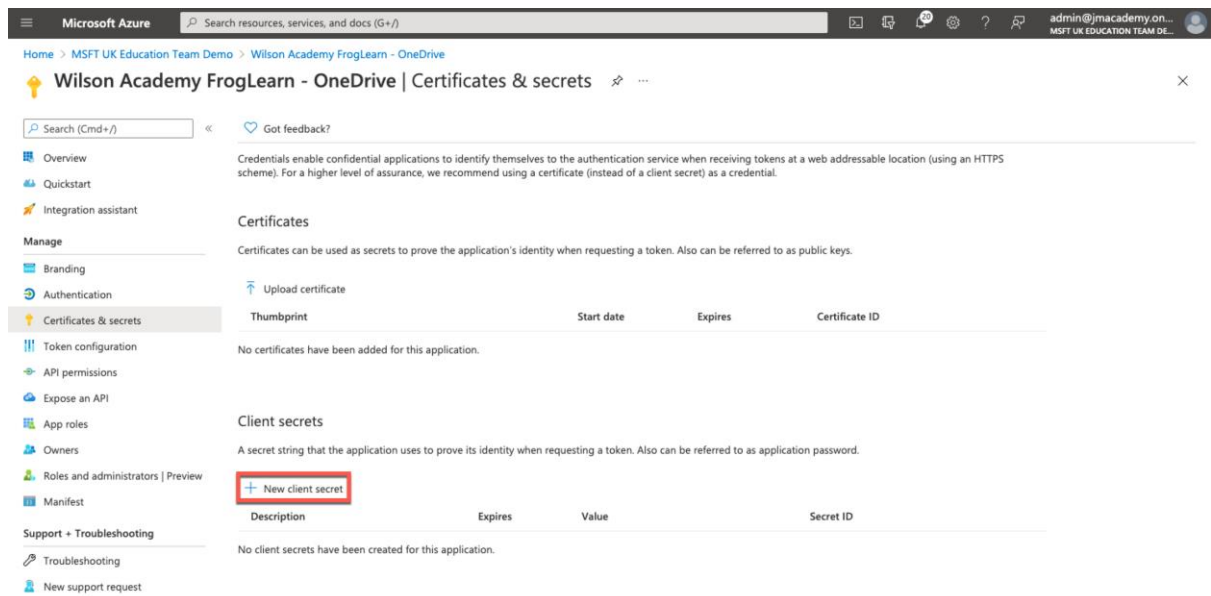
Microsoft Azure

Search resources, services, and docs (G+/)

20

admin@jmacademy.on...
MSFT UK EDUCATION TEAM DE...

Home > MSFT UK Education Team Demo > Wilson Academy FrogLearn - OneDrive

Wilson Academy FrogLearn - OneDrive | Certificates & secrets

Search (Cmd+/)

Overview
Quickstart
Integration assistant
Manage
Branding
Authentication
Certificates & secrets
Token configuration
API permissions
Expose an API
App roles
Owners
Roles and administrators | Preview
Manifest
Support + Troubleshooting
Troubleshooting
New support request

Got feedback?

Credentials enable confidential applications to identify themselves to the authentication service when receiving tokens at a web addressable location (using an HTTPS scheme). For a higher level of assurance, we recommend using a certificate (instead of a client secret) as a credential.

Certificates

Certificates can be used as secrets to prove the application's identity when requesting a token. Also can be referred to as public keys.

Upload certificate

| Thumbprint | Start date | Expires | Certificate ID |
|---|---|---|---|

No certificates have been added for this application.

Client secrets

A secret string that the application uses to prove its identity when requesting a token. Also can be referred to as application password.

+ New client secret

| Description | Expires | Value | Secret ID |
|---|---|---|---|

No client secrets have been created for this application.